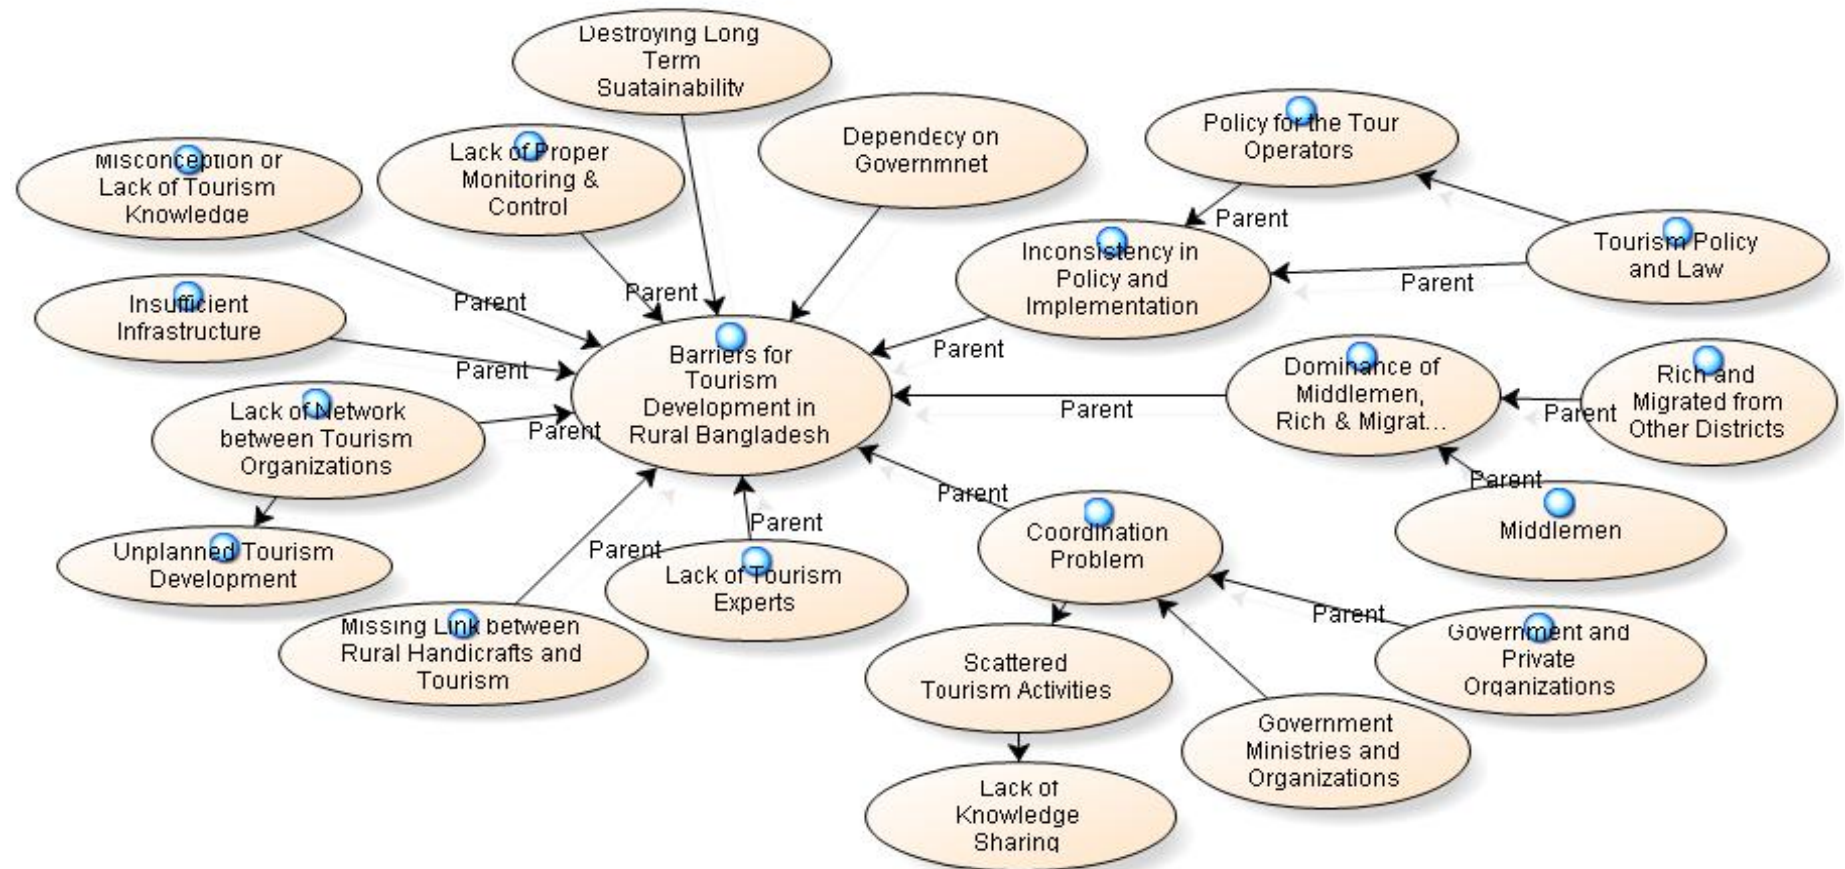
Destroying Long Term Suatainability

Misconception or Lack of Tourism Knowledge

Lack of Proper Monitoring & Control

Dependecy on Governmnet

Policy for the Tour Operators

Parent

Tourism Policy and Law

Inconsistency in Policy and Implementation

Parent

Parent

Parent

Insufficient Infrastructure

Parent

Barriers for Tourism Development in Rural Bangladesh

Parent

Dominance of Middlemen, Rich & Migrat...

Rich and Migrated from Other Districts

Parent

Lack of Network between Tourism Organizations

Parent

Parent

Parent

Parent

Middlemen

Unplanned Tourism Development

Parent

Parent

Coordination Problem

Lack of Tourism Experts

Parent

Missing Link between Rural Handicrafts and Tourism

Government and Private Organizations

Scattered Tourism Activities

Government Ministries and Organizations

Lack of Knowledge Sharing